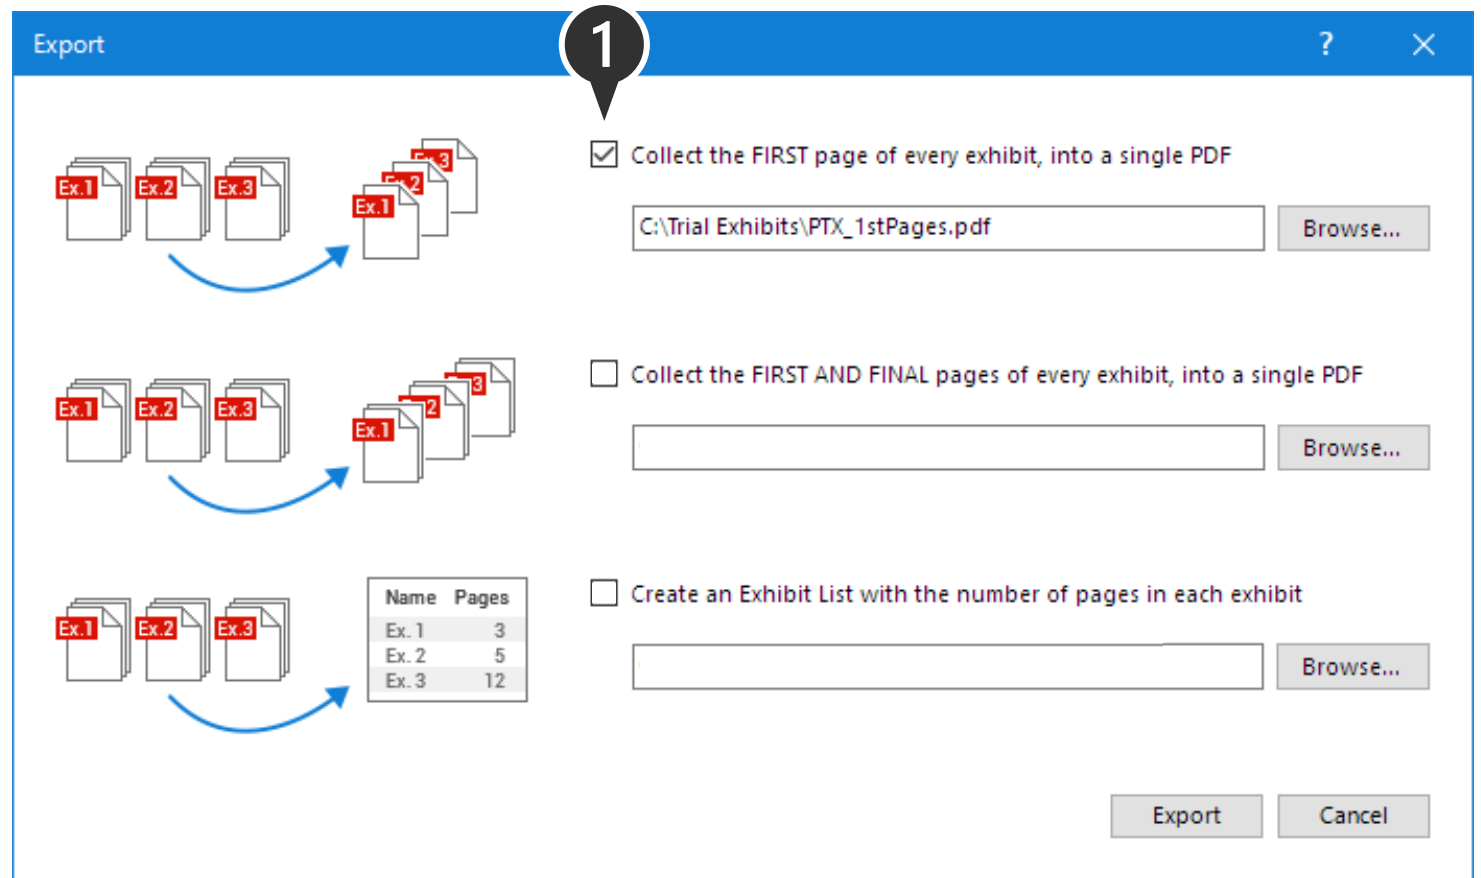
Export

1

? ✕

Ex.1 Ex.2 Ex.3

Ex.3
Ex.2
Ex.1

Collect the FIRST page of every exhibit, into a single PDF

C:\Trial Exhibits\PTX_1stPages.pdf

Browse...

Ex.1 Ex.2 Ex.3

Ex.3
Ex.2
Ex.1

Collect the FIRST AND FINAL pages of every exhibit, into a single PDF

Browse...

Ex.1 Ex.2 Ex.3

| Name | Pages |
|---|---|
| Ex. 1 | 3 |
| Ex. 2 | 5 |
| Ex. 3 | 12 |

Create an Exhibit List with the number of pages in each exhibit

Browse...

Export Cancel